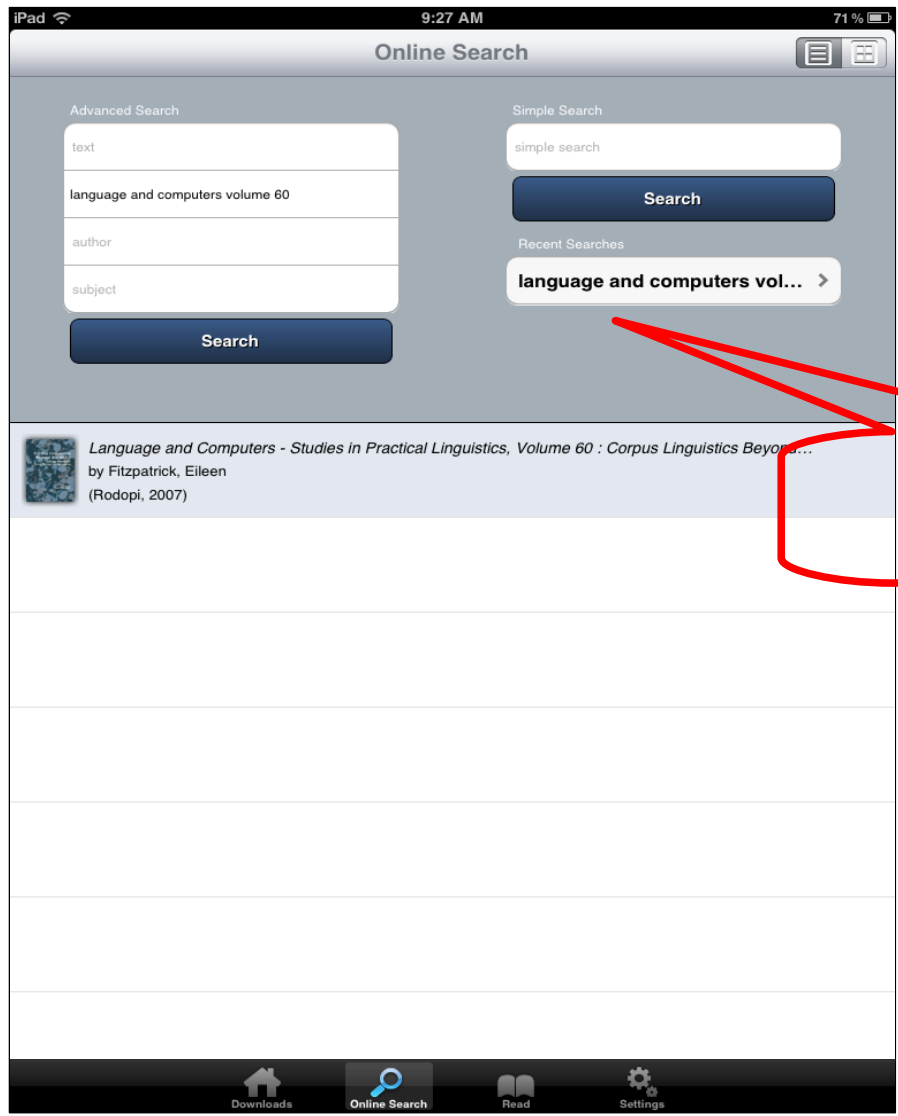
iPad 9:27 AM 71 %

Online Search

Advanced Search

text

language and computers volume 60

author

subject

Search

Simple Search

simple search

Search

Recent Searches

language and computers vol...

Language and Computers - Studies in Practical Linguistics, Volume 60 : Corpus Linguistics Beyond...
by Fitzpatrick, Eileen
(Rodopi, 2007)

Downloads Online Search Read Settings